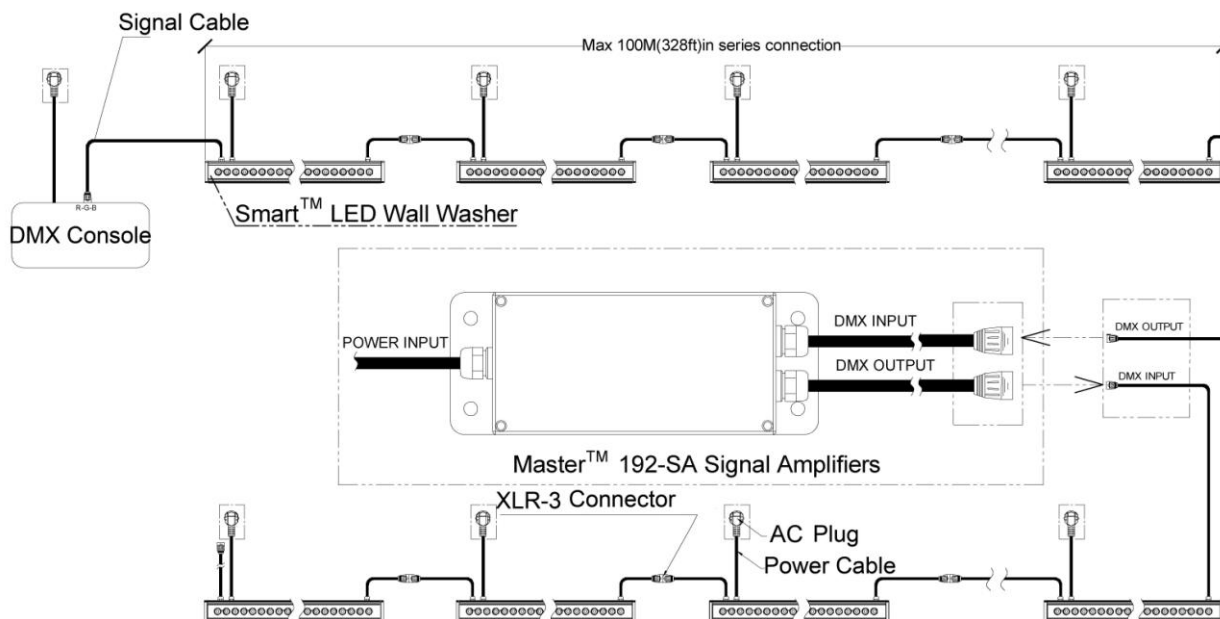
Signal Cable

Max 100M(328ft)in series connection

R-G-B

DMX Console

Smart$^{TM}$ LED Wall Washer

POWER INPUT

DMX INPUT

DMX OUTPUT

DMX OUTPUT

DMX INPUT

Master$^{TM}$ 192-SA Signal Amplifiers

XLR-3 Connector

AC Plug

Power Cable